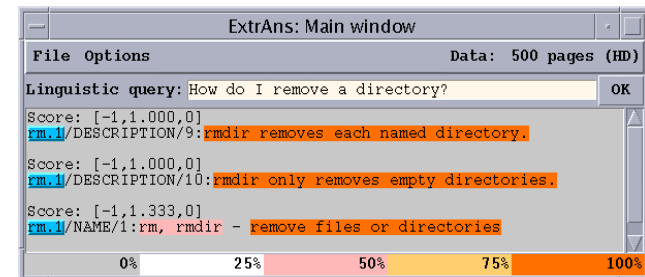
ExtrAns: Main window

File Options

Data: 500 pages (HD)

Linguistic query: How do I remove a directory?

OK

Score: [-1,1.000,0]
rm.1/DESCRIPTION/9:rmdir removes each named directory.

Score: [-1,1.000,0]
rm.1/DESCRIPTION/10:rmdir only removes empty directories.

Score: [-1,1.333,0]
rm.1/NAME/1:rm, rmdir - remove files or directories

0% 25% 50% 75% 100%